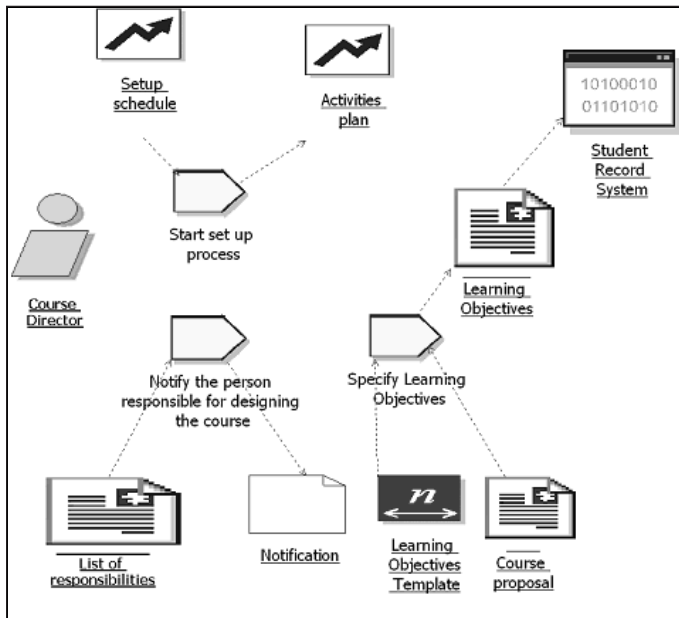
Setup schedule

Activities plan

10100010
01101010

Student Record System

Start set up process

Course Director

Learning Objectives

Notify the person responsible for designing the course

Specify Learning Objectives

n

List of responsibilities

Notification

Learning Objectives Template

Course proposal